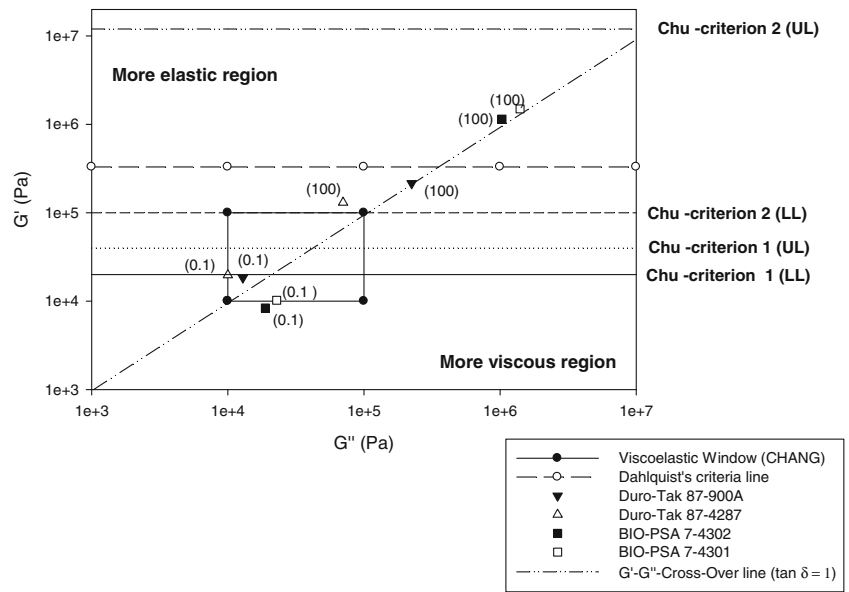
1e+7
1e+6
1e+5
1e+4
1e+3
G' (Pa)
More elastic region
More viscous region
Chu -criterion 2 (UL)
Chu -criterion 2 (LL)
Chu -criterion 1 (UL)
Chu -criterion 1 (LL)
(100)
(100)
(100)
(100)
(0.1)
(0.1)
(0.1 )
(0.1)
1e+3
1e+4
1e+5
1e+6
1e+7
G'' (Pa)
Viscoelastic Window (CHANG)
Dahlquist's criteria line
Duro-Tak 87-900A
Duro-Tak 87-4287
BIO-PSA 7-4302
BIO-PSA 7-4301
G'-G''-Cross-Over line ($\tan \delta = 1$)